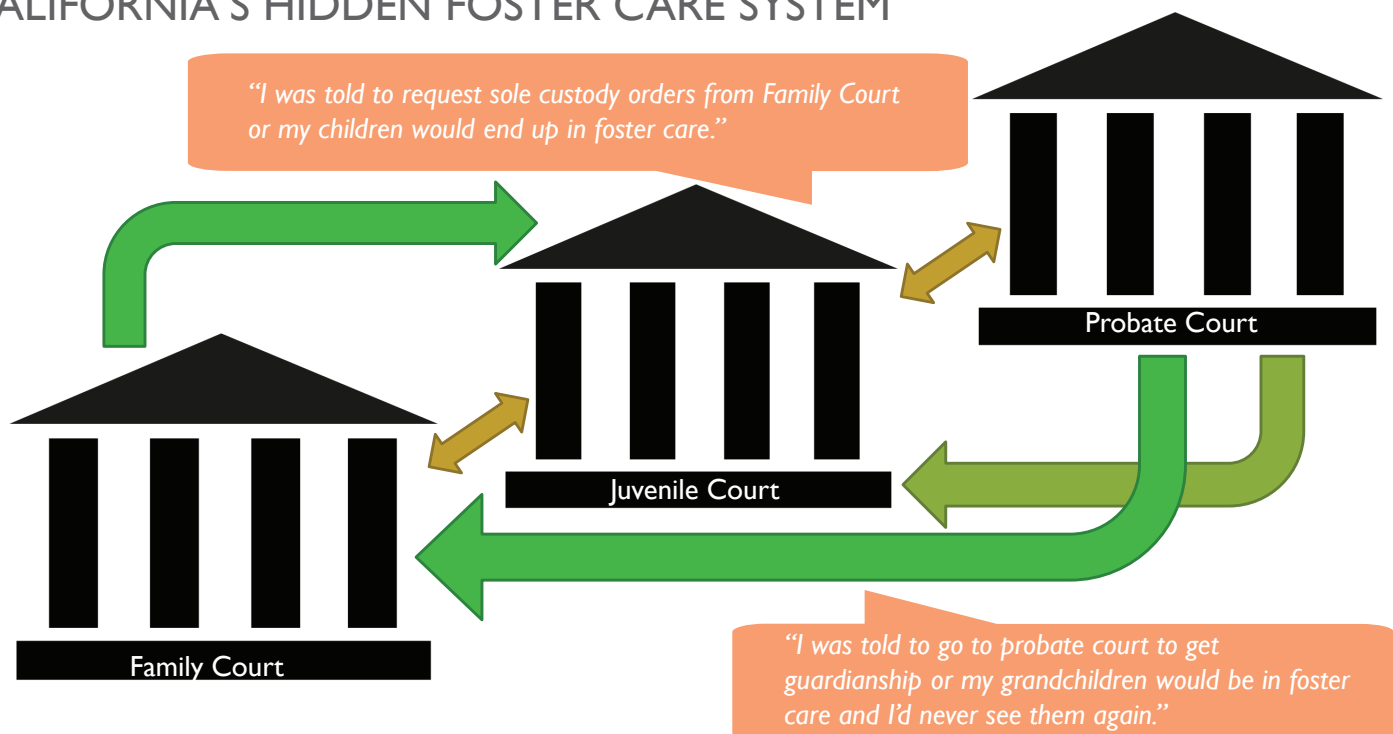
ALIFORNIA'S HIDDEN FOSTER CARE SYSTEM

"I was told to request sole custody orders from Family Court or my children would end up in foster care."

Probate Court

Juvenile Court

Family Court

"I was told to go to probate court to get guardianship or my grandchildren would be in foster care and I'd never see them again."